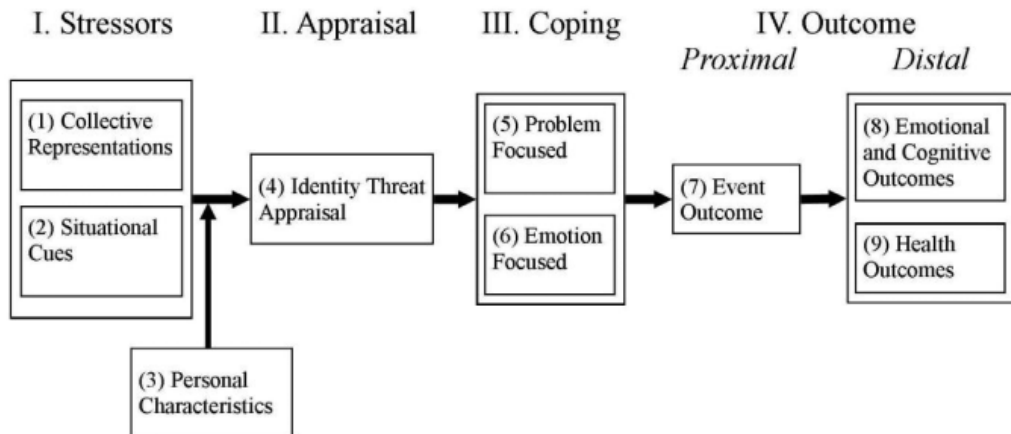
I. Stressors

II. Appraisal

III. Coping

IV. Outcome

*Proximal*

*Distal*

(1) Collective Representations

(2) Situational Cues

(3) Personal Characteristics

(4) Identity Threat Appraisal

(5) Problem Focused

(6) Emotion Focused

(7) Event Outcome

(8) Emotional and Cognitive Outcomes

(9) Health Outcomes